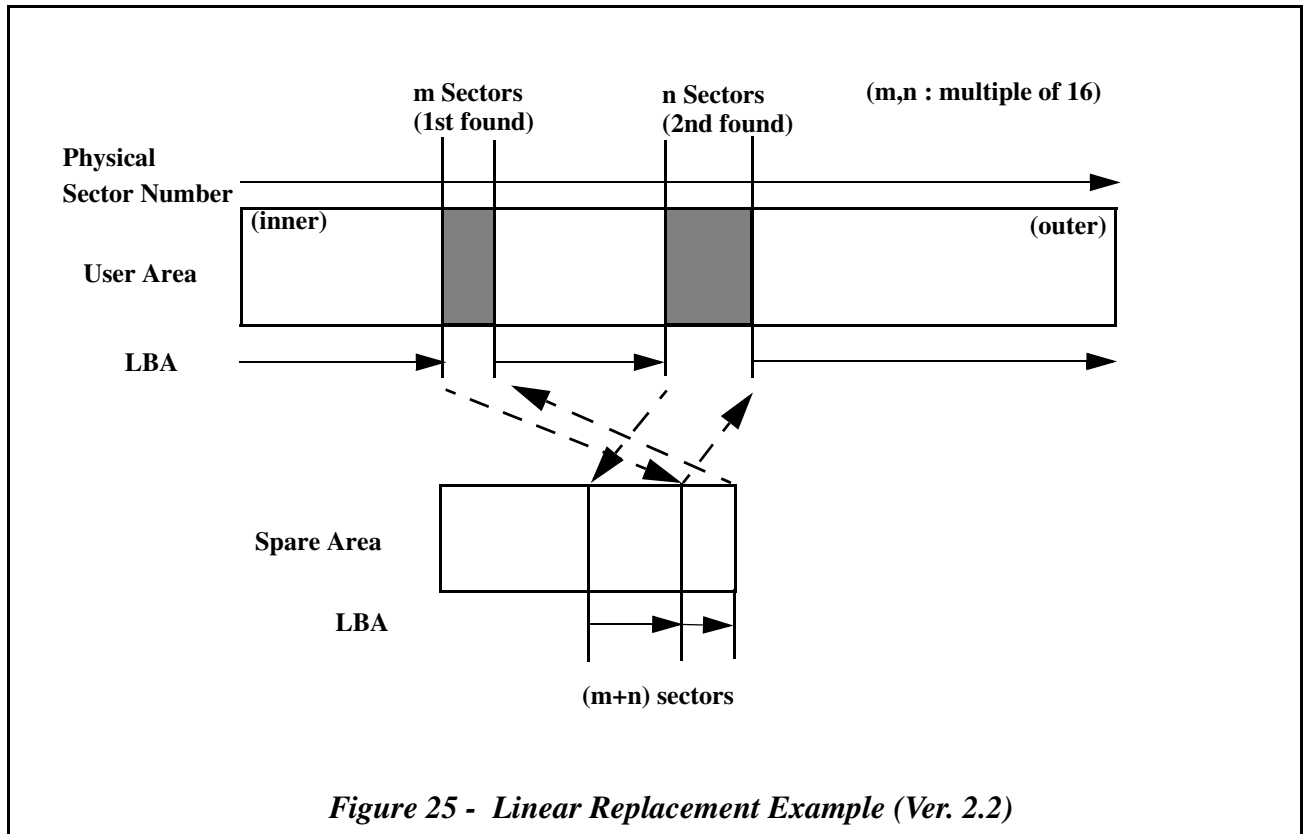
m Sectors
(1st found)

n Sectors
(2nd found)

(m,n : multiple of 16)

Physical
Sector Number

(inner)

(outer)

User Area

LBA

Spare Area

LBA

(m+n) sectors

Figure 25 - Linear Replacement Example (Ver. 2.2)